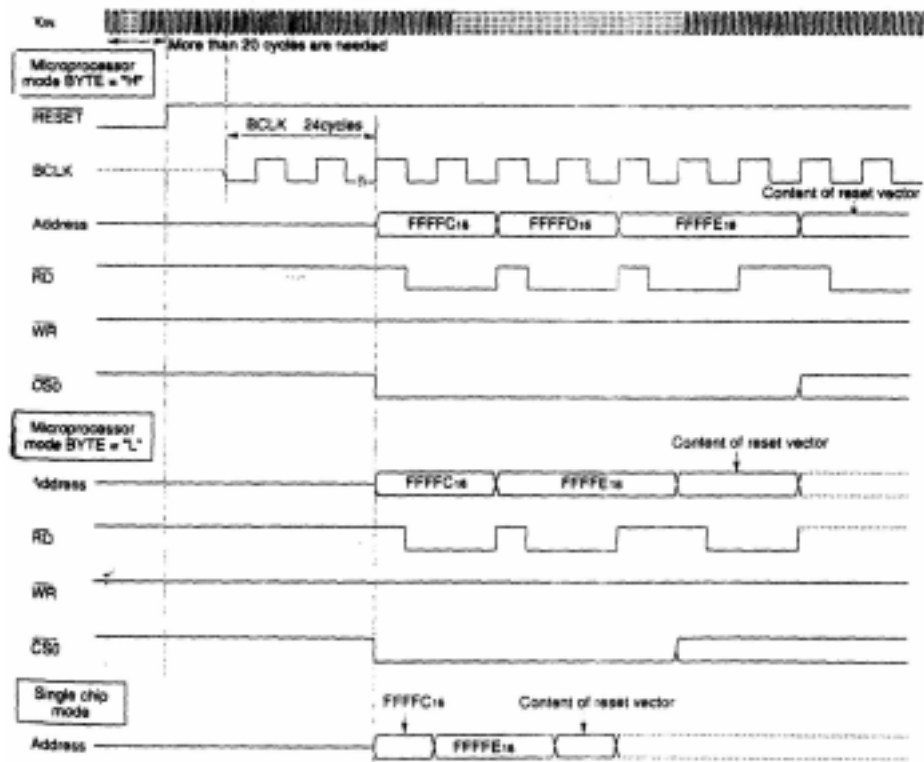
$X_{IN}$

More than 20 cycles are needed

Microprocessor mode BYTE = "H"

$\overline{RESET}$

BCLK 24cycles

BCLK

Content of reset vector

Address

$FFFFC_{16}$

$FFFFD_{16}$

$FFFFE_{16}$

$\overline{RD}$

$\overline{WR}$

$\overline{CS0}$

Microprocessor mode BYTE = "L"

Content of reset vector

Address

$FFFFC_{16}$

$FFFFE_{16}$

$\overline{RD}$

$\overline{WR}$

$\overline{CS0}$

Single chip mode

$FFFFC_{16}$

Content of reset vector

Address

$FFFFE_{16}$